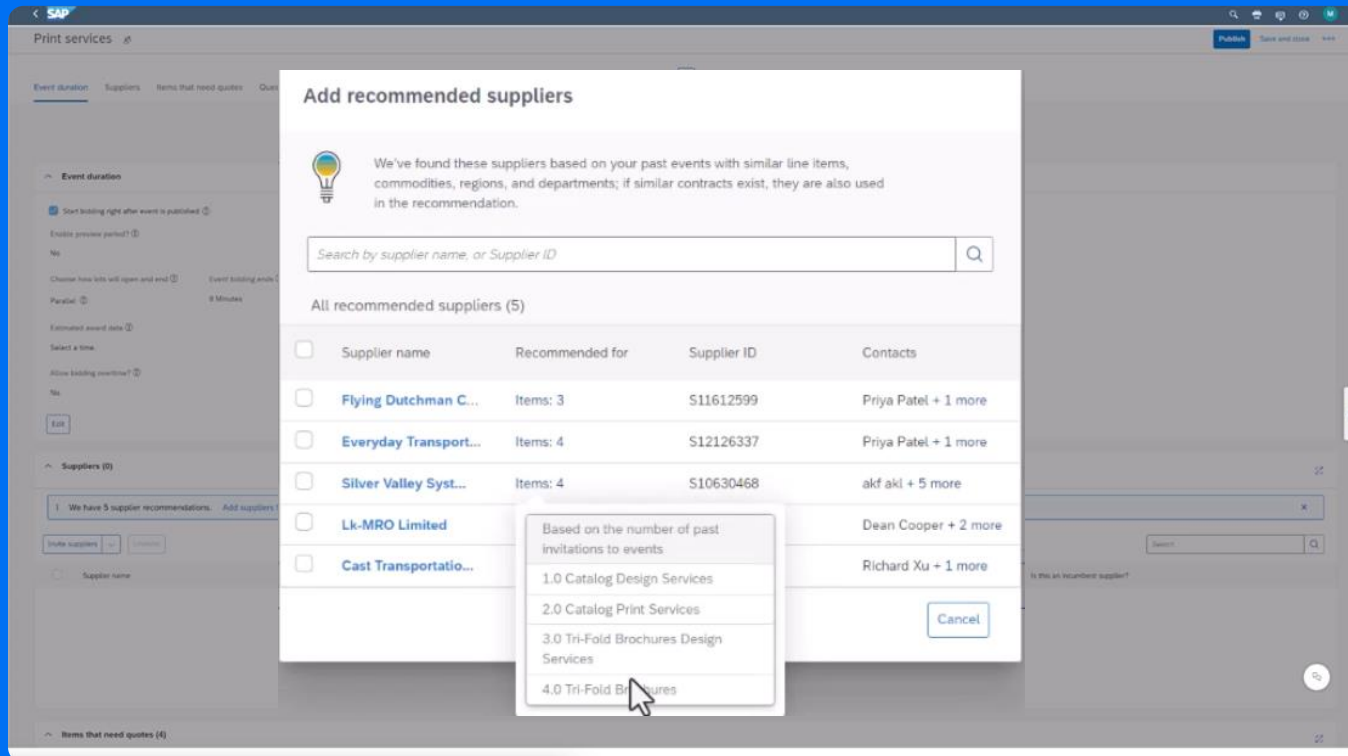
SAP

Print services

Publish Save and close

Event duration Suppliers Items that need quotes Que

Event duration

Start bidding right after event is published

Enable preview period?

No

Choose how lots will open and end Event bidding ends

Parallel 8 Minutes

Estimated award date

Select a time

Allow bidding overtime?

No

Edit

Suppliers (0)

We have 5 supplier recommendations. Add suppliers

Invite suppliers

Supplier name

Search

Is this an incumbent supplier?

Items that need quotes (4)

Add recommended suppliers

We've found these suppliers based on your past events with similar line items, commodities, regions, and departments; if similar contracts exist, they are also used in the recommendation.

Search by supplier name, or Supplier ID

All recommended suppliers (5)

| Supplier name | Recommended for | Supplier ID | Contacts |
|---|---|---|---|
| Flying Dutchman C... | Items: 3 | S11612599 | Priya Patel + 1 more |
| Everyday Transport... | Items: 4 | S12126337 | Priya Patel + 1 more |
| Silver Valley Syst... | Items: 4 | S10630468 | akf akl + 5 more |
| Lk-MRO Limited | | | Dean Cooper + 2 more |
| Cast Transportatio... | | | Richard Xu + 1 more |

Based on the number of past invitations to events

1.0 Catalog Design Services

2.0 Catalog Print Services

3.0 Tri-Fold Brochures Design Services

4.0 Tri-Fold Br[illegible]ures

Cancel